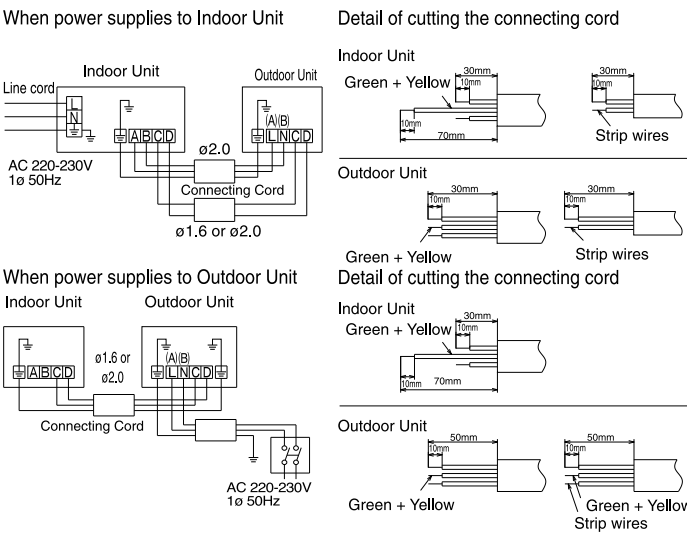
When power supplies to Indoor Unit

Indoor Unit

Line cord

L
N

AC 220-230V
1ø 50Hz

A B C D

Outdoor Unit

(A) (B)
L N C D

ø2.0

Connecting Cord

ø1.6 or ø2.0

Detail of cutting the connecting cord

Indoor Unit

Green + Yellow

30mm
10mm
10mm
70mm

30mm
10mm

Strip wires

Outdoor Unit

30mm
10mm

30mm
10mm

Green + Yellow

Strip wires

When power supplies to Outdoor Unit

Indoor Unit

Outdoor Unit

A B C D

ø1.6 or
ø2.0

(A) (B)
L N C D

Connecting Cord

AC 220-230V
1ø 50Hz

Detail of cutting the connecting cord

Indoor Unit

Green + Yellow

30mm
10mm
10mm
70mm

Outdoor Unit

50mm
10mm

50mm
10mm

Green + Yellow

Green + Yellov

Strip wires